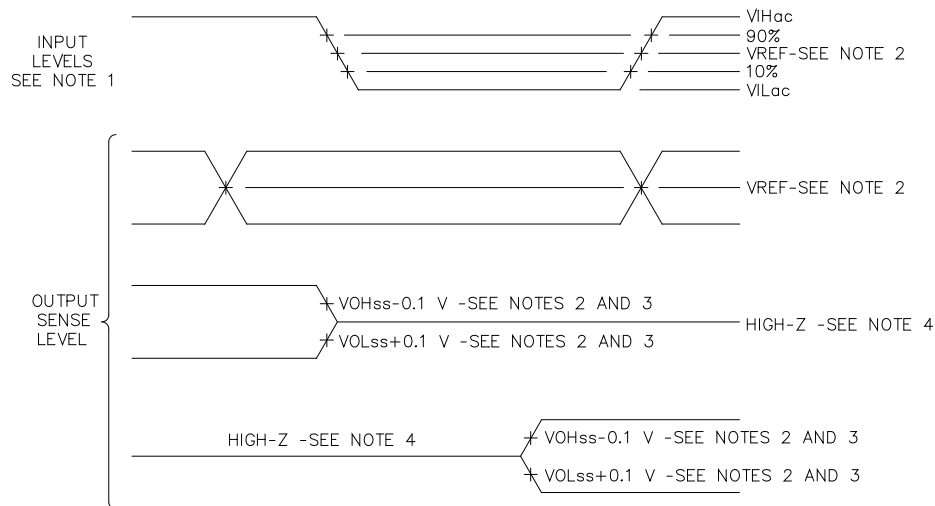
INPUT LEVELS SEE NOTE 1

VIHac
90%
VREF-SEE NOTE 2
10%
VILac

OUTPUT SENSE LEVEL

VREF-SEE NOTE 2

VOHss-0.1 V -SEE NOTES 2 AND 3
VOLss+0.1 V -SEE NOTES 2 AND 3
HIGH-Z -SEE NOTE 4

HIGH-Z -SEE NOTE 4
VOHss-0.1 V -SEE NOTES 2 AND 3
VOLss+0.1 V -SEE NOTES 2 AND 3